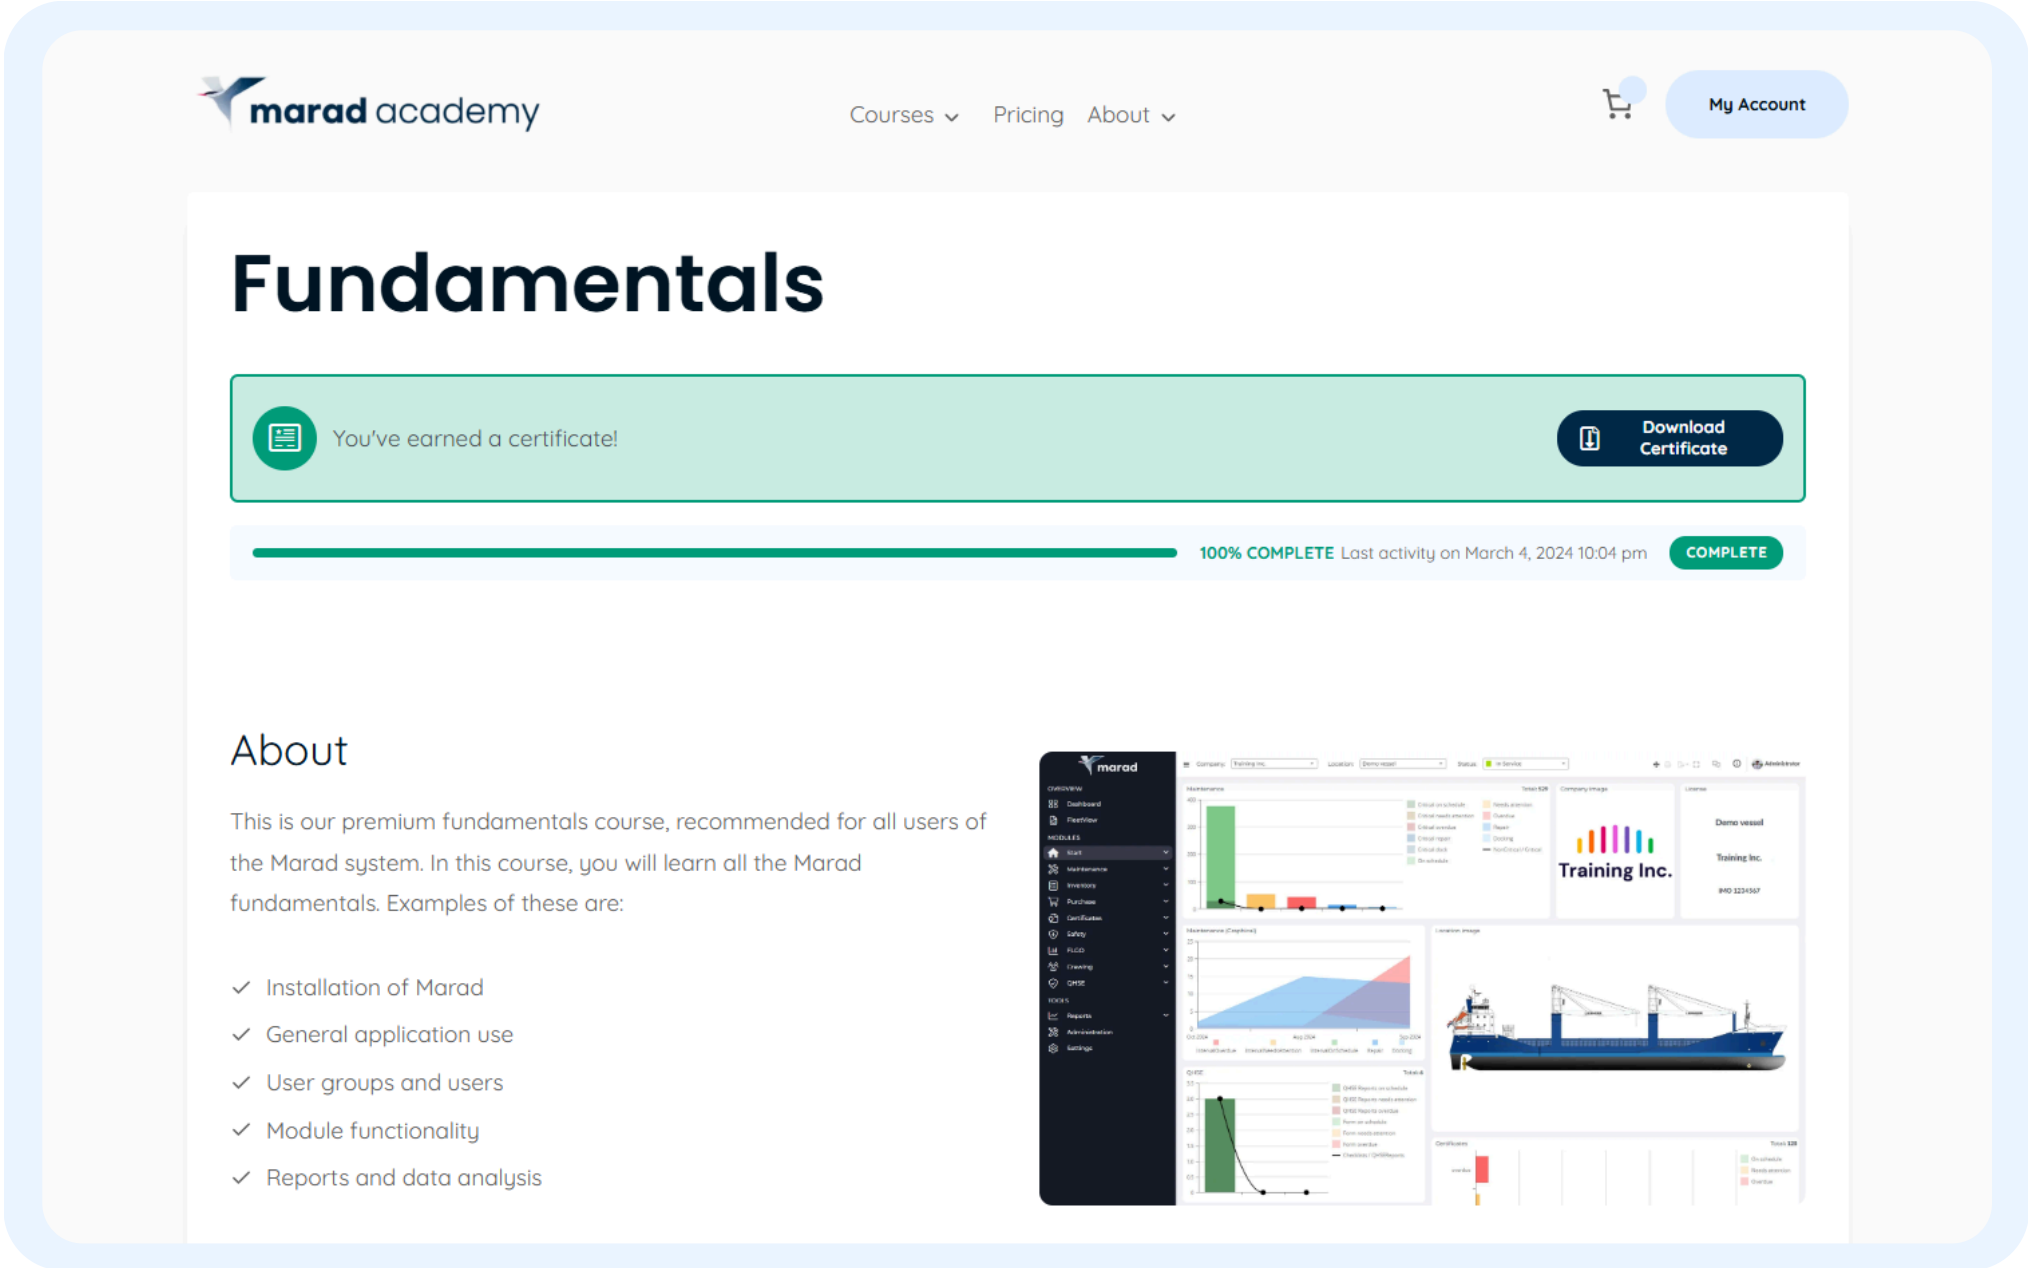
marad academy

Courses Pricing About

My Account

Fundamentals

You've earned a certificate!

Download Certificate

100% COMPLETE Last activity on March 4, 2024 10:04 pm COMPLETE

About

This is our premium fundamentals course, recommended for all users of the Marad system. In this course, you will learn all the Marad fundamentals. Examples of these are:

- Installation of Marad
- General application use
- User groups and users
- Module functionality
- Reports and data analysis

marad

Training Inc.

Demo vessel

Training Inc.